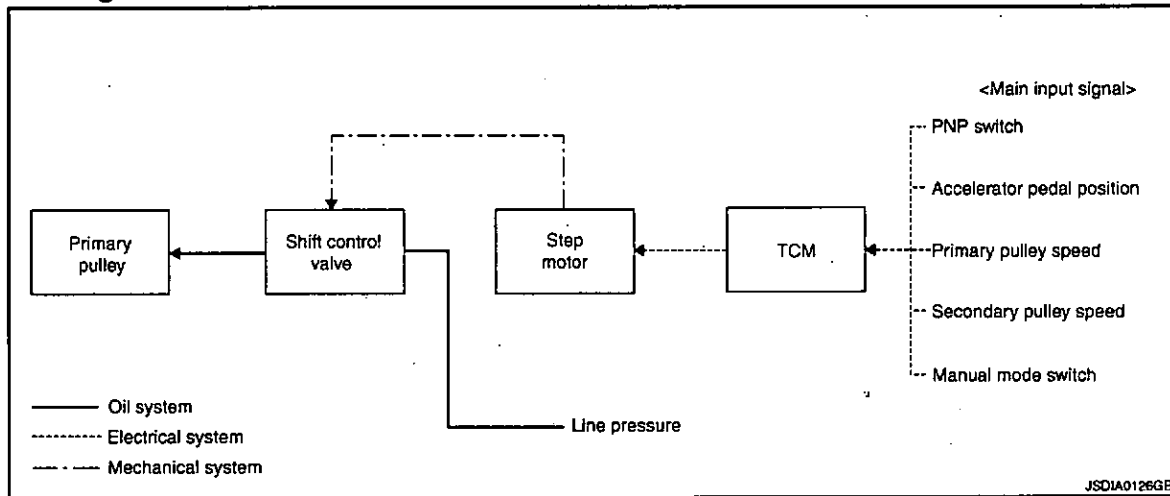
<Main input signal>

PNP switch

Accelerator pedal position

Primary pulley speed

Secondary pulley speed

Manual mode switch

Primary pulley

Shift control valve

Step motor

TCM

Line pressure

Oil system

Electrical system

Mechanical system

JSDIA0126GB